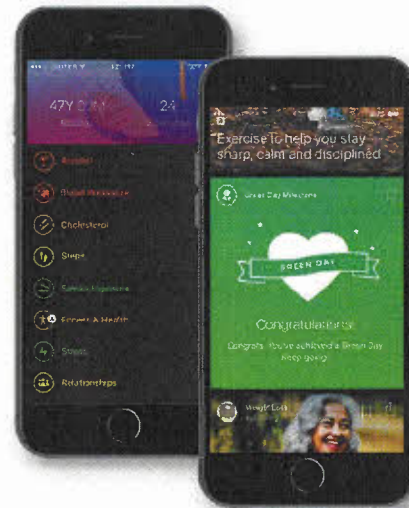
47Y
24
Alcohol
Blood Pressure
Cholesterol
Steps
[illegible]
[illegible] Health
Stress
Relationships

Exercise to help you stay sharp, calm and disciplined
Green Day Milestone
GREEN DAY
Congratulations
Congrats. You've achieved a Green Day Keep going
Weight Loss